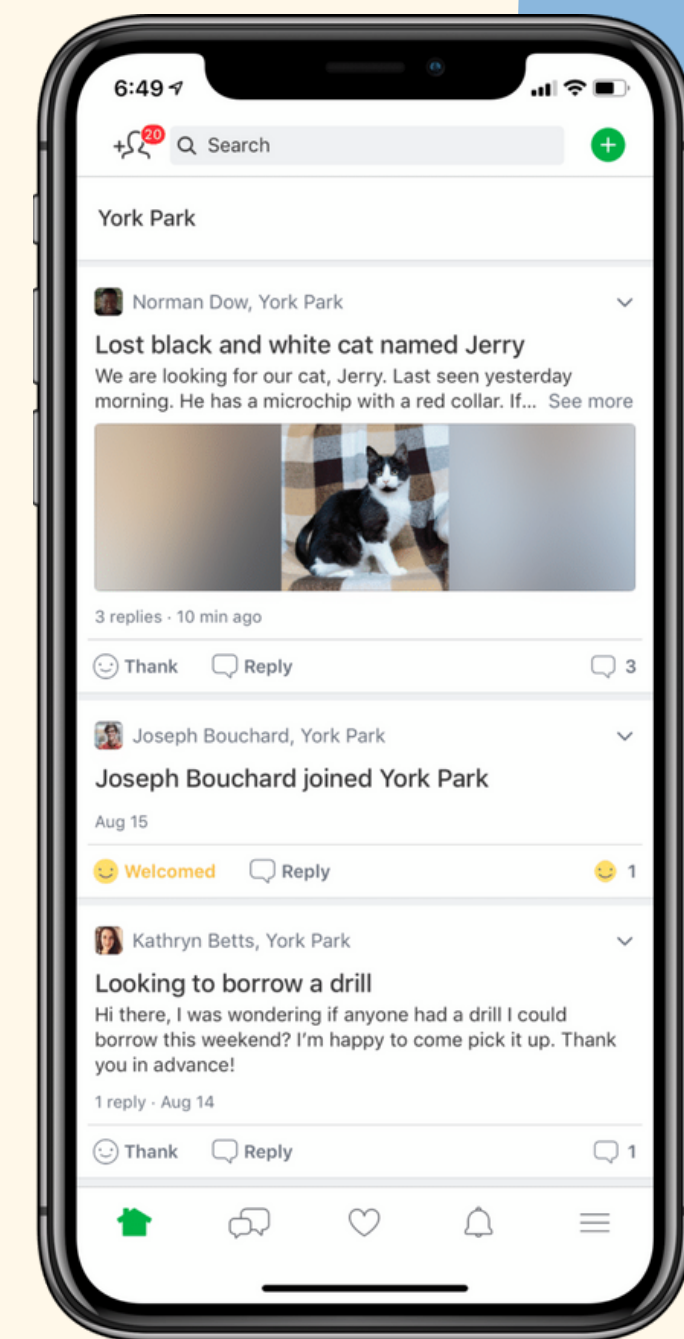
6:49

20

Search

York Park

Norman Dow, York Park

Lost black and white cat named Jerry

We are looking for our cat, Jerry. Last seen yesterday morning. He has a microchip with a red collar. If... See more

3 replies · 10 min ago

Thank Reply 3

Joseph Bouchard, York Park

Joseph Bouchard joined York Park

Aug 15

Welcomed Reply 1

Kathryn Betts, York Park

Looking to borrow a drill

Hi there, I was wondering if anyone had a drill I could borrow this weekend? I'm happy to come pick it up. Thank you in advance!

1 reply · Aug 14

Thank Reply 1